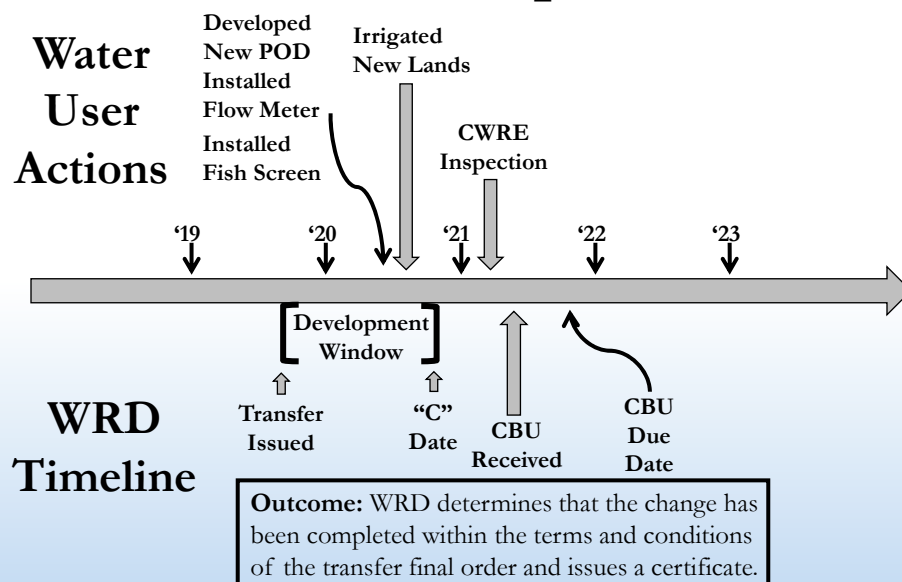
Water User Actions

Developed New POD

Installed Flow Meter

Installed Fish Screen

Irrigated New Lands

CWRE Inspection

'19

'20

'21

'22

'23

Development Window

Transfer Issued

"C" Date

CBU Received

CBU Due Date

WRD Timeline

**Outcome:** WRD determines that the change has been completed within the terms and conditions of the transfer final order and issues a certificate.